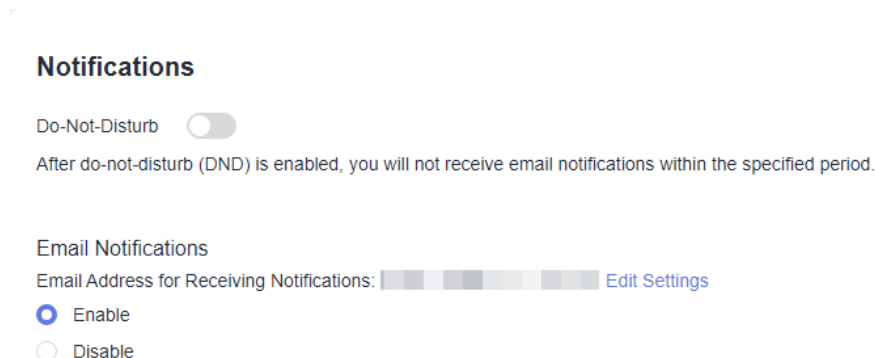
Notifications

Do-Not-Disturb

After do-not-disturb (DND) is enabled, you will not receive email notifications within the specified period.

Email Notifications

Email Address for Receiving Notifications: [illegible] Edit Settings

Enable

Disable